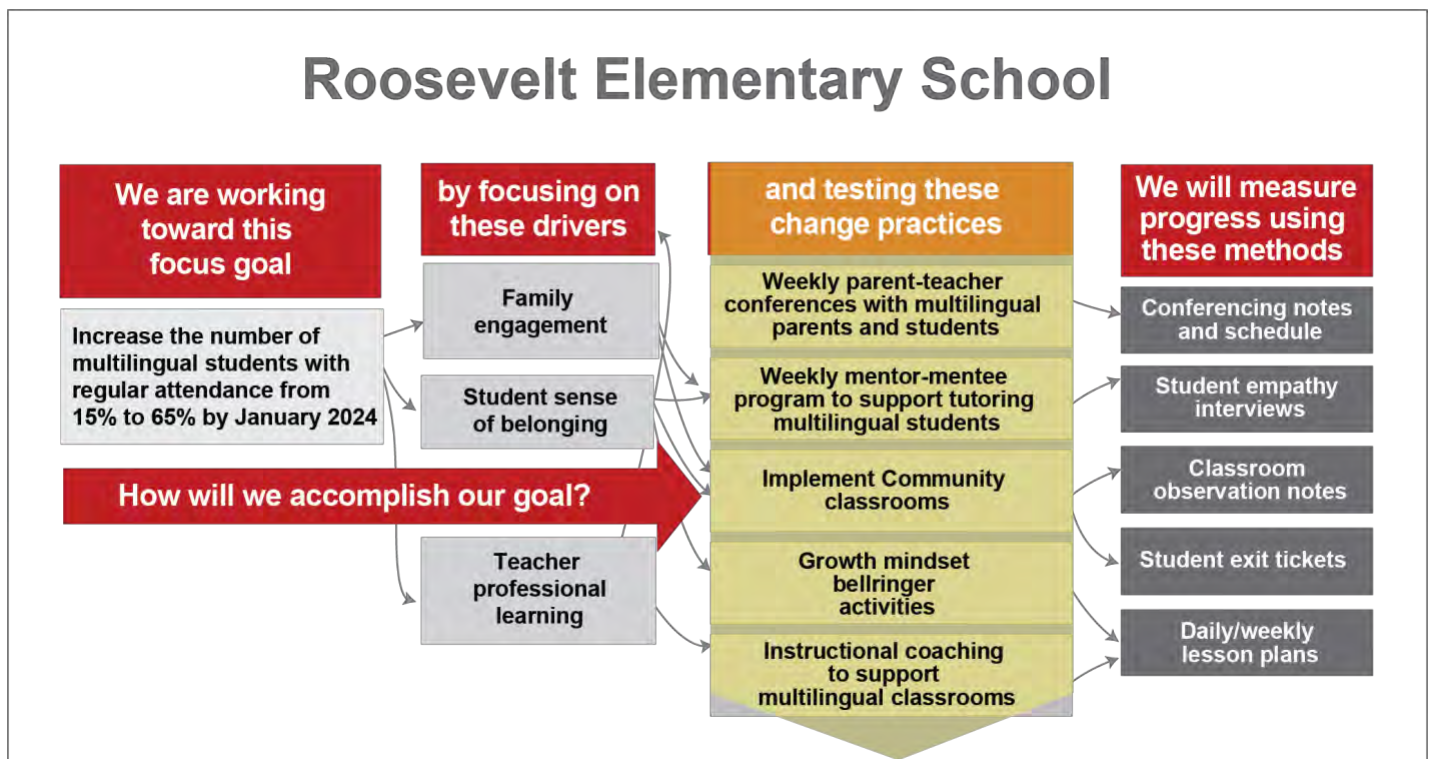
Roosevelt Elementary School

We are working toward this focus goal

Increase the number of multilingual students with regular attendance from 15% to 65% by January 2024

by focusing on these drivers

Family engagement

Student sense of belonging

Teacher professional learning

and testing these change practices

Weekly parent-teacher conferences with multilingual parents and students

Weekly mentor-mentee program to support tutoring multilingual students

Implement Community classrooms

Growth mindset bellringer activities

Instructional coaching to support multilingual classrooms

We will measure progress using these methods

Conferencing notes and schedule

Student empathy interviews

Classroom observation notes

Student exit tickets

Daily/weekly lesson plans

How will we accomplish our goal?